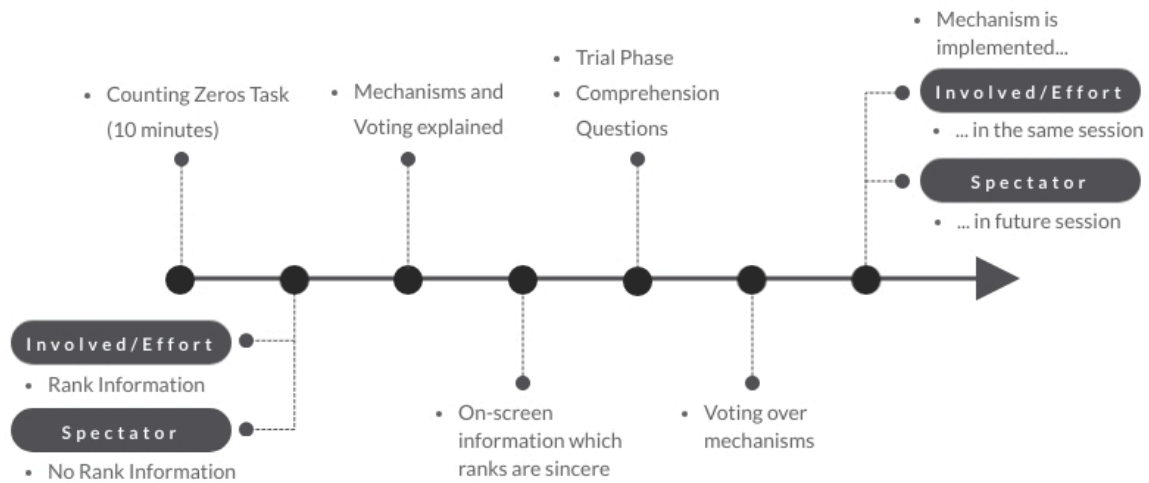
• Counting Zeros Task (10 minutes)

Involved/Effort

• Rank Information

Spectator

• No Rank Information

• Mechanisms and Voting explained

• On-screen information which ranks are sincere

• Trial Phase
• Comprehension Questions

• Voting over mechanisms

• Mechanism is implemented...

Involved/Effort

• ... in the same session

Spectator

• ... in future session